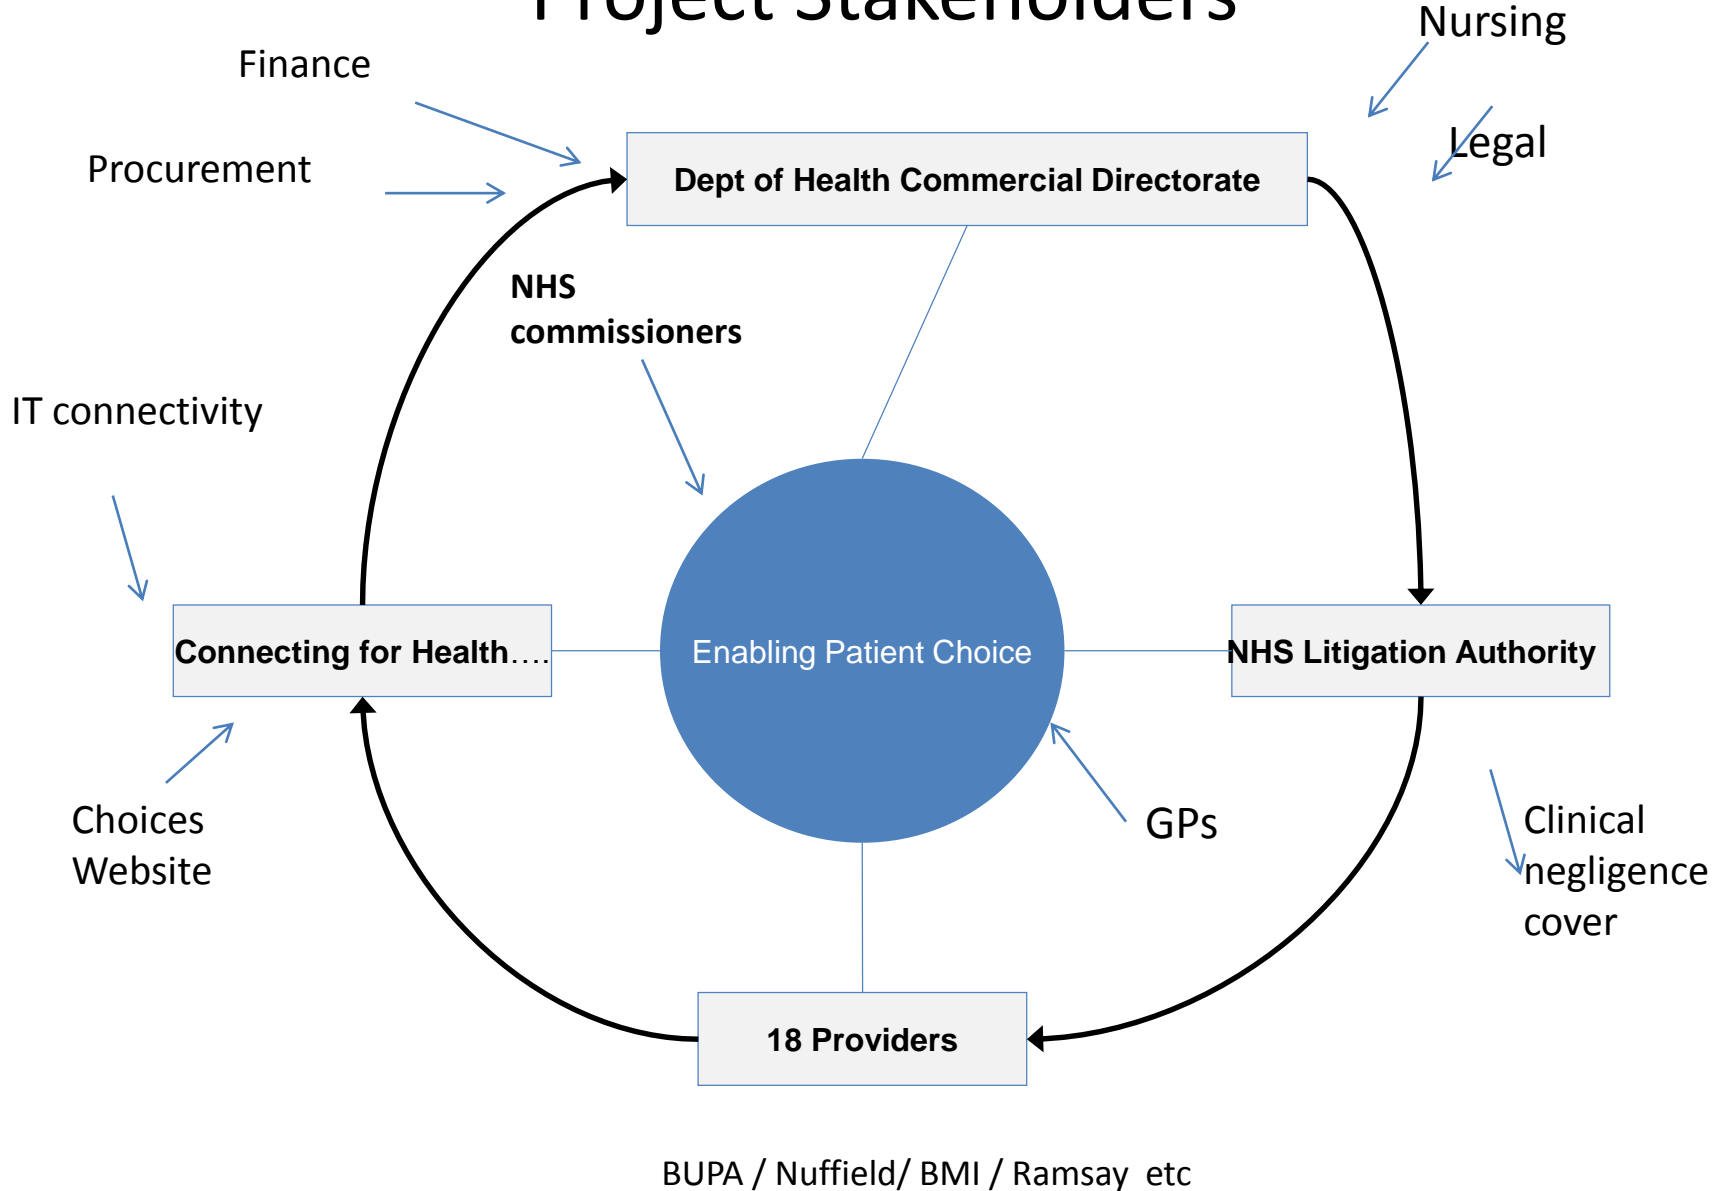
Project Stakeholders

Finance

Nursing

Procurement

Legal

Dept of Health Commercial Directorate

NHS commissioners

IT connectivity

Connecting for Health….

Enabling Patient Choice

NHS Litigation Authority

Choices Website

GPs

Clinical negligence cover

18 Providers

BUPA / Nuffield/ BMI / Ramsay etc